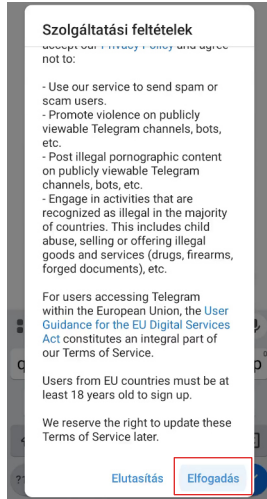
Szolgáltatási feltételek

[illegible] Privacy Policy and agree not to:

- Use our service to send spam or scam users.
- Promote violence on publicly viewable Telegram channels, bots, etc.
- Post illegal pornographic content on publicly viewable Telegram channels, bots, etc.
- Engage in activities that are recognized as illegal in the majority of countries. This includes child abuse, selling or offering illegal goods and services (drugs, firearms, forged documents), etc.

For users accessing Telegram within the European Union, the User Guidance for the EU Digital Services Act constitutes an integral part of our Terms of Service.

Users from EU countries must be at least 18 years old to sign up.

We reserve the right to update these Terms of Service later.

Elutasítás Elfogadás